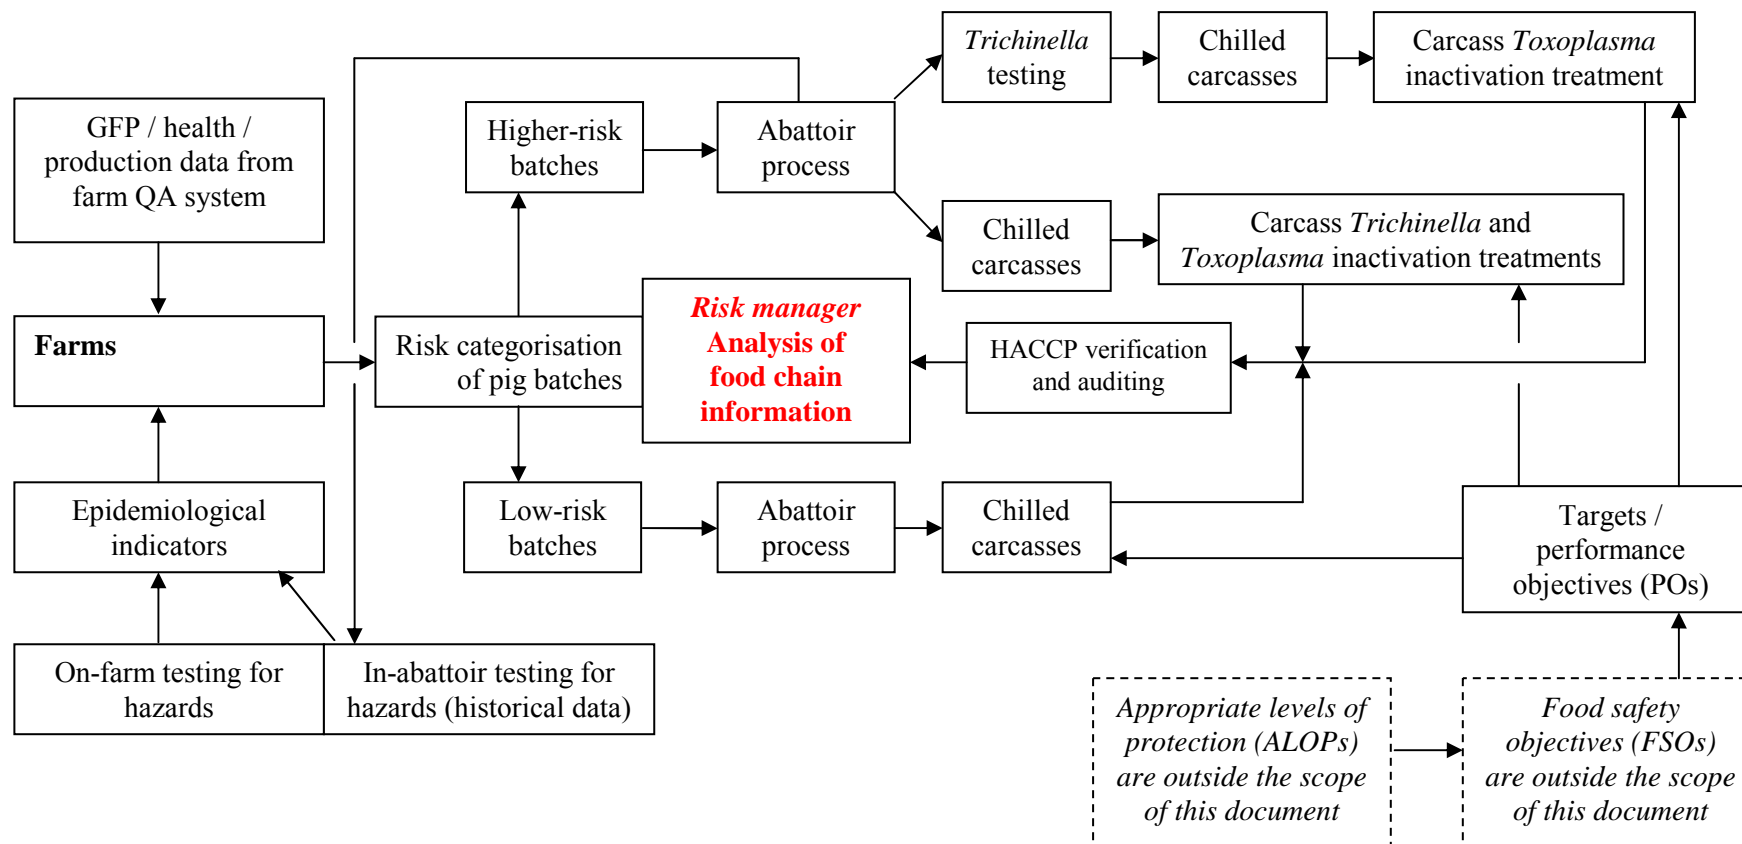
GFP / health / production data from farm QA system

Farms

Epidemiological indicators

On-farm testing for hazards

In-abattoir testing for hazards (historical data)

Higher-risk batches

Risk categorisation of pig batches

Low-risk batches

Abattoir process

Abattoir process

Risk manager Analysis of food chain information

Trichinella testing

Chilled carcasses

Carcass Toxoplasma inactivation treatment

Chilled carcasses

Carcass Trichinella and Toxoplasma inactivation treatments

HACCP verification and auditing

Chilled carcasses

Targets / performance objectives (POs)

Appropriate levels of protection (ALOPs) are outside the scope of this document

Food safety objectives (FSOs) are outside the scope of this document